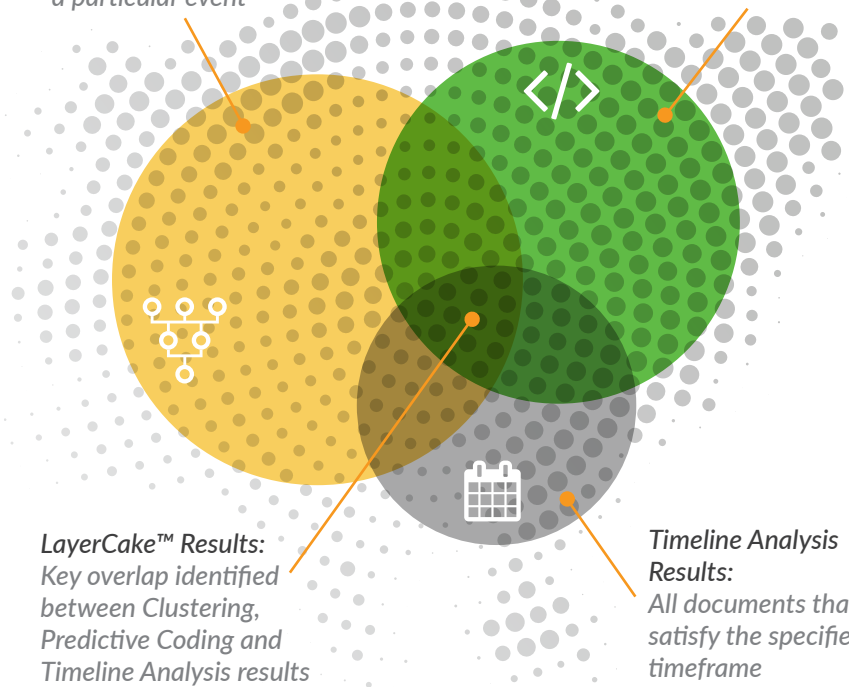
a particular event

LayerCake™ Results:
Key overlap identified between Clustering, Predictive Coding and Timeline Analysis results

Timeline Analysis Results:
All documents tha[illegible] satisfy the specifie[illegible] timeframe